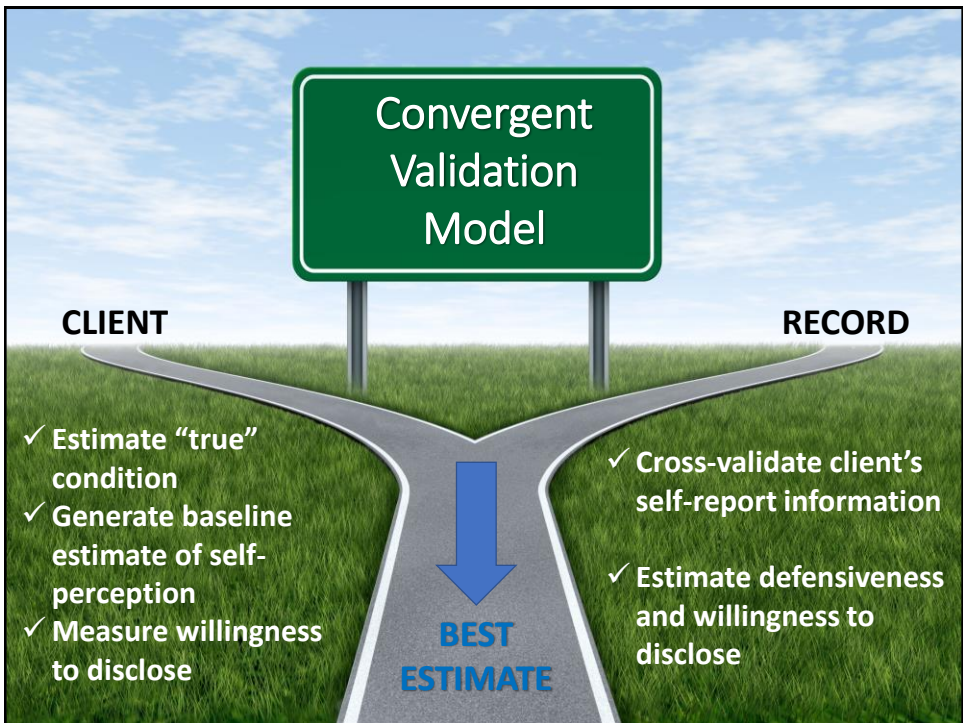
Convergent Validation Model

CLIENT

RECORD

✓ Estimate "true" condition
✓ Generate baseline estimate of self-perception
✓ Measure willingness to disclose

BEST ESTIMATE

✓ Cross-validate client's self-report information

✓ Estimate defensiveness and willingness to disclose